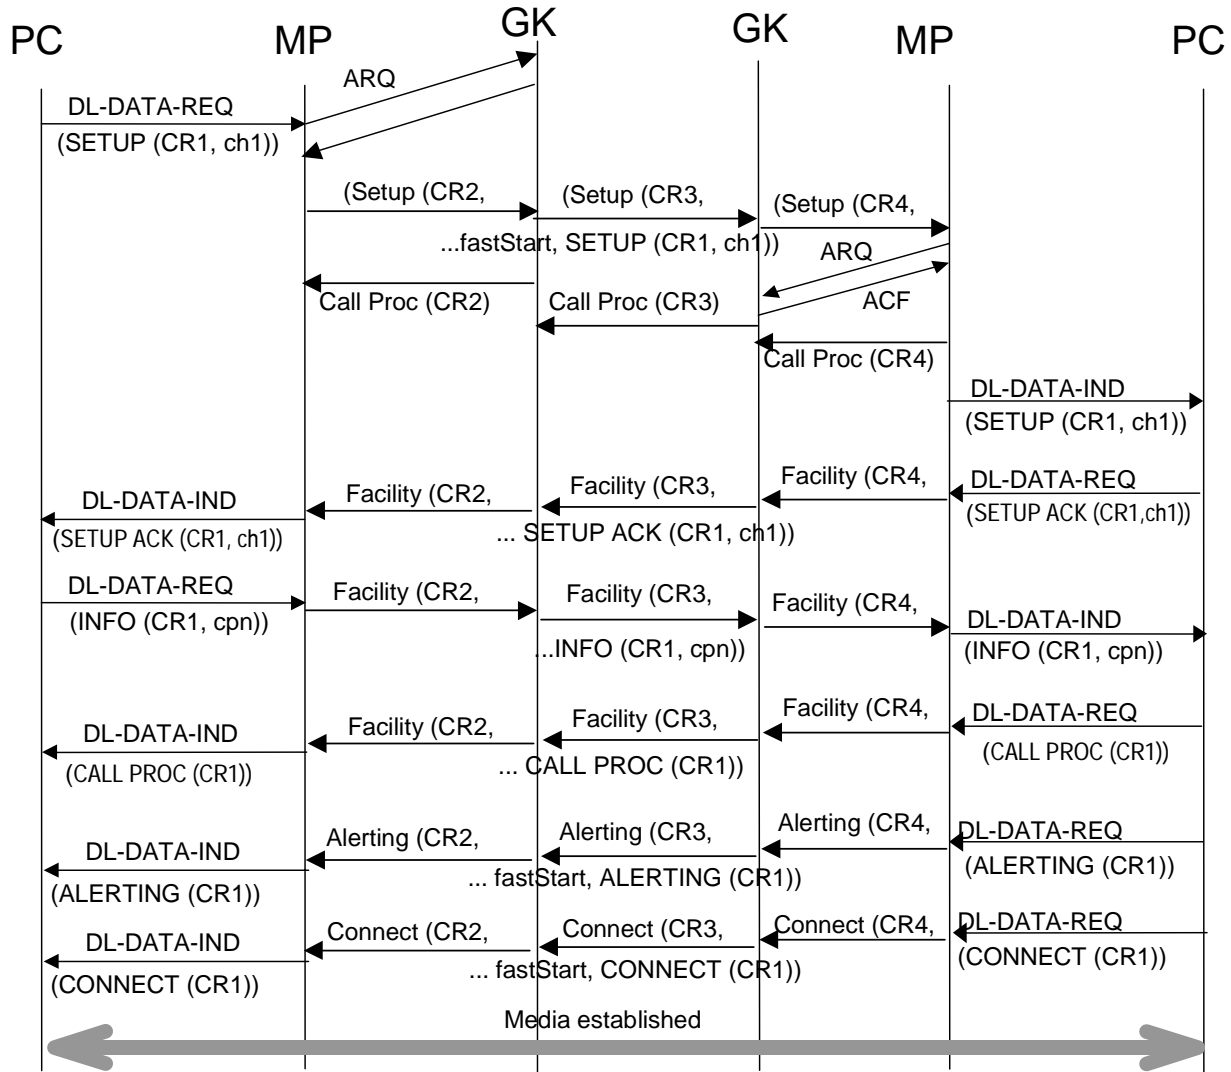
PC MP GK GK MP PC

ARQ
DL-DATA-REQ
(SETUP (CR1, ch1))

(Setup (CR2, (Setup (CR3, (Setup (CR4,
...fastStart, SETUP (CR1, ch1))
ARQ
Call Proc (CR2) Call Proc (CR3) ACF
Call Proc (CR4)
DL-DATA-IND
(SETUP (CR1, ch1))

DL-DATA-IND Facility (CR2, Facility (CR3, Facility (CR4, DL-DATA-REQ
(SETUP ACK (CR1, ch1)) ... SETUP ACK (CR1, ch1)) (SETUP ACK (CR1,ch1))

DL-DATA-REQ Facility (CR2, Facility (CR3, Facility (CR4, DL-DATA-IND
(INFO (CR1, cpn)) ...INFO (CR1, cpn)) (INFO (CR1, cpn))

DL-DATA-IND Facility (CR2, Facility (CR3, Facility (CR4, DL-DATA-REQ
(CALL PROC (CR1)) ... CALL PROC (CR1)) (CALL PROC (CR1))

DL-DATA-IND Alerting (CR2, Alerting (CR3, Alerting (CR4, DL-DATA-REQ
(ALERTING (CR1)) ... fastStart, ALERTING (CR1)) (ALERTING (CR1))

DL-DATA-IND Connect (CR2, Connect (CR3, Connect (CR4, DL-DATA-REQ
(CONNECT (CR1)) ... fastStart, CONNECT (CR1)) (CONNECT (CR1))

Media established